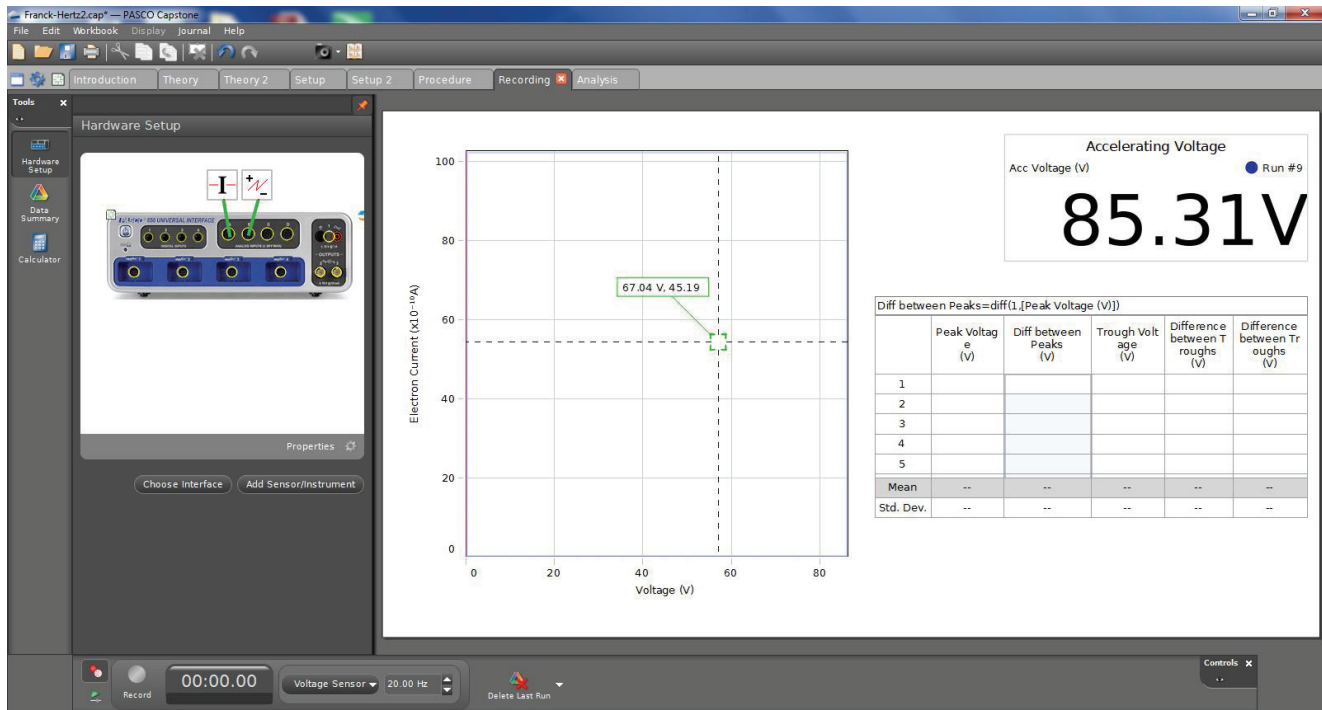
Franck-Hertz2.cap* — PASCO Capstone

File Edit Workbook Display Journal Help

Introduction | Theory | Theory 2 | Setup | Setup 2 | Procedure | Recording | Analysis

Tools

Hardware Setup

Data Summary

Calculator

Hardware Setup

PASCO 850 UNIVERSAL INTERFACE

Properties

Choose Interface | Add Sensor/Instrument

Electron Current (x10⁻¹⁰A)

100

80

60

40

20

0

0 20 40 60 80

Voltage (V)

67.04 V, 45.19

Accelerating Voltage

Acc Voltage (V)

Run #9

85.31V

Diff between Peaks=diff(1,[Peak Voltage (V)])

| | Peak Voltage (V) | Diff between Peaks (V) | Trough Voltage (V) | Difference between Troughs (V) | Difference between Troughs (V) |
|---|---|---|---|---|---|
| 1 | | | | | |
| 2 | | | | | |
| 3 | | | | | |
| 4 | | | | | |
| 5 | | | | | |
| Mean | -- | -- | -- | -- | -- |
| Std. Dev. | -- | -- | -- | -- | -- |

Record

00:00.00

Voltage Sensor 20.00 Hz

Delete Last Run

Controls